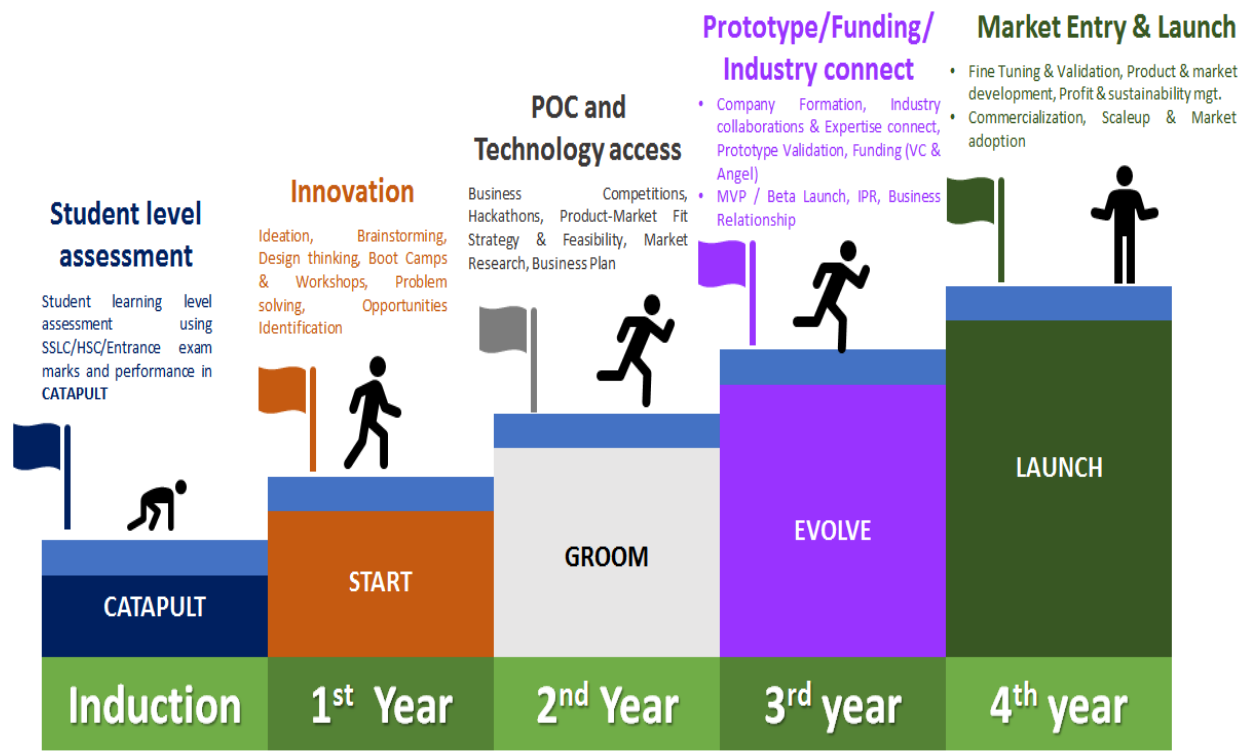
Student level assessment

Student learning level assessment using SSLC/HSC/Entrance exam marks and performance in CATAPULT

Innovation

Ideation, Brainstorming, Design thinking, Boot Camps & Workshops, Problem solving, Opportunities Identification

POC and Technology access

Business Competitions, Hackathons, Product-Market Fit Strategy & Feasibility, Market Research, Business Plan

Prototype/Funding/ Industry connect

• Company Formation, Industry collaborations & Expertise connect, Prototype Validation, Funding (VC & Angel)
• MVP / Beta Launch, IPR, Business Relationship

Market Entry & Launch

• Fine Tuning & Validation, Product & market development, Profit & sustainability mgt.
• Commercialization, Scaleup & Market adoption

CATAPULT

START

GROOM

EVOLVE

LAUNCH

Induction

1$^{st}$ Year

2$^{nd}$ Year

3$^{rd}$ year

4$^{th}$ year